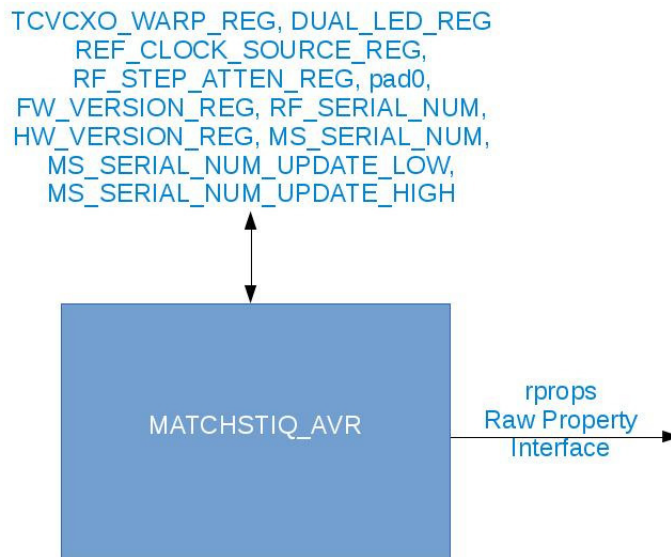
TCVCXO_WARP_REG, DUAL_LED_REG
REF_CLOCK_SOURCE_REG,
RF_STEP_ATTEN_REG, pad0,
FW_VERSION_REG, RF_SERIAL_NUM,
HW_VERSION_REG, MS_SERIAL_NUM,
MS_SERIAL_NUM_UPDATE_LOW,
MS_SERIAL_NUM_UPDATE_HIGH

MATCHSTIQ_AVR

rprops
Raw Property
Interface